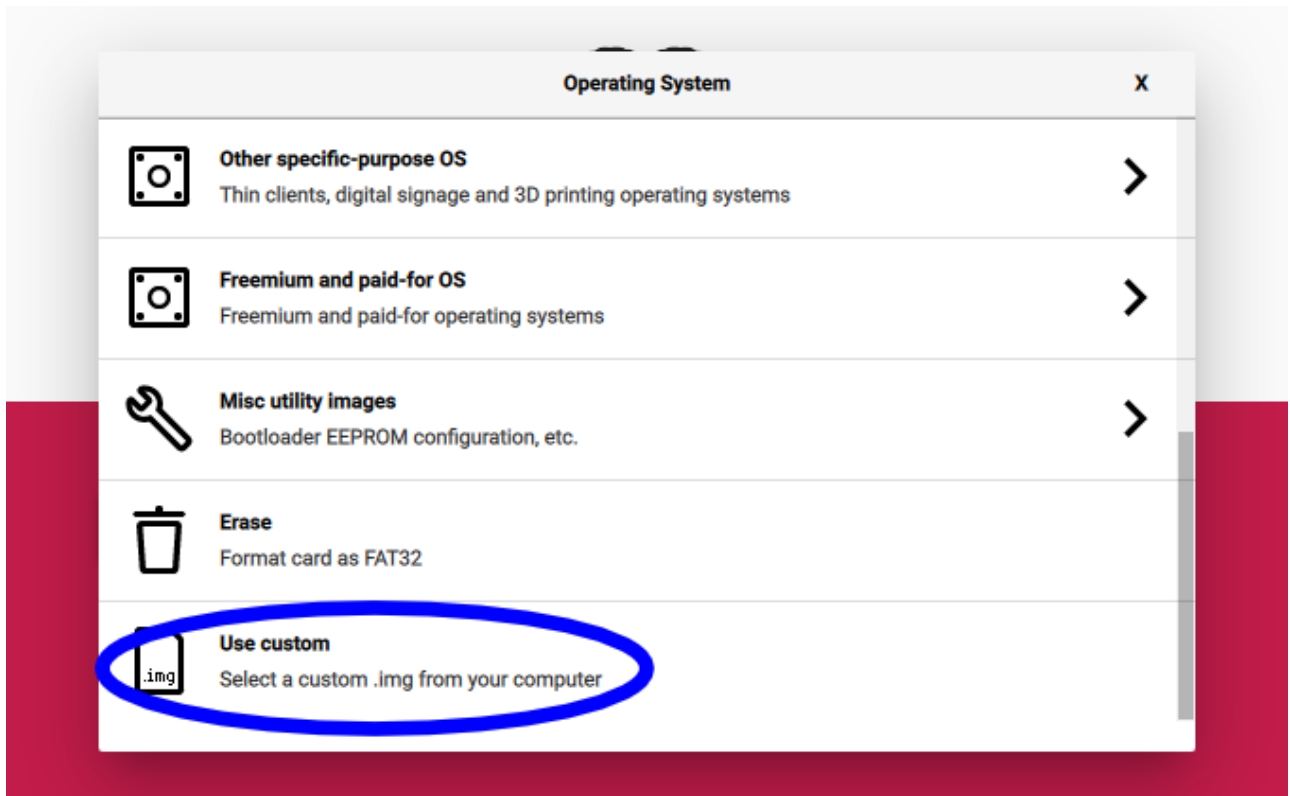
Operating System

X

Other specific-purpose OS
Thin clients, digital signage and 3D printing operating systems

Freemium and paid-for OS
Freemium and paid-for operating systems

Misc utility images
Bootloader EEPROM configuration, etc.

Erase
Format card as FAT32

.img

Use custom
Select a custom .img from your computer